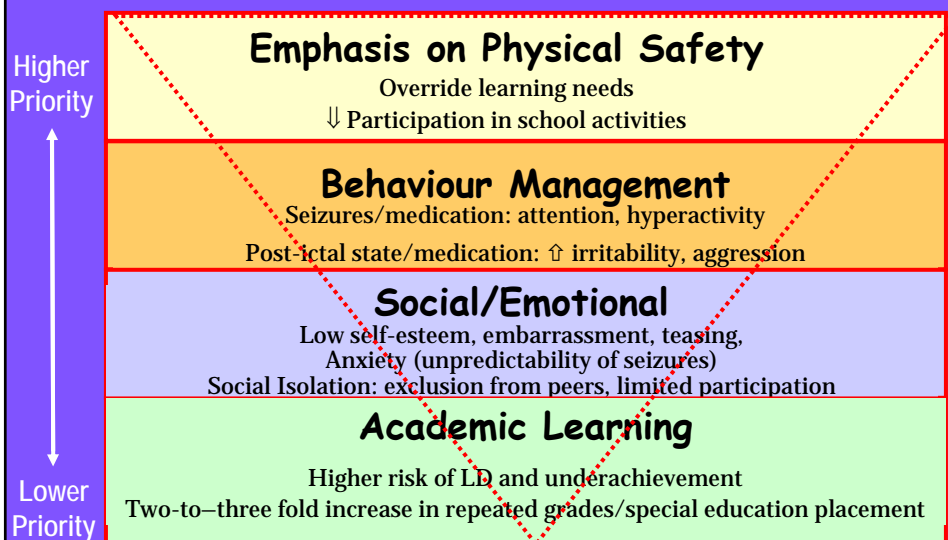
Higher Priority

Lower Priority

Emphasis on Physical Safety

Override learning needs

⇓ Participation in school activities

Behaviour Management

Seizures/medication: attention, hyperactivity

Post-ictal state/medication: ⇧ irritability, aggression

Social/Emotional

Low self-esteem, embarrassment, teasing,

Anxiety (unpredictability of seizures)

Social Isolation: exclusion from peers, limited participation

Academic Learning

Higher risk of LD and underachievement

Two-to–three fold increase in repeated grades/special education placement